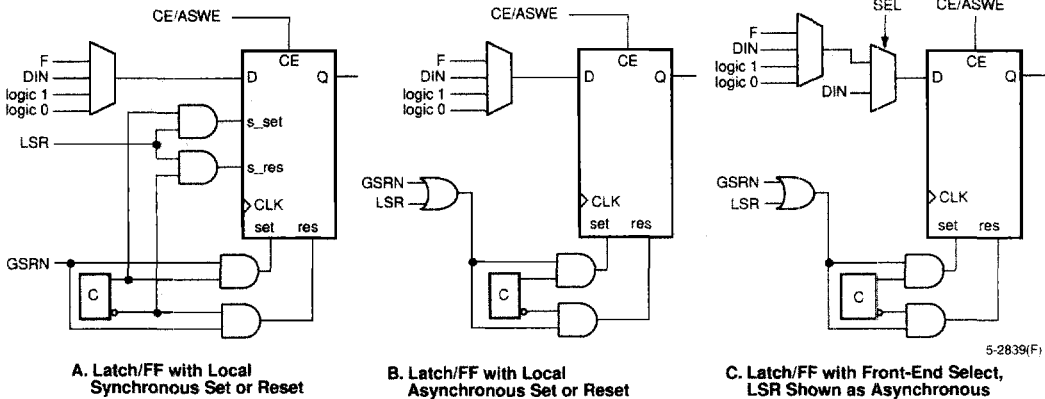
CE/ASWE

F
DIN
logic 1
logic 0

D
CE
Q

s_set
LSR
s_res
CLK
set
res

GSRN
C

A. Latch/FF with Local Synchronous Set or Reset

CE/ASWE

F
DIN
logic 1
logic 0

D
CE
Q

GSRN
LSR
CLK
set
res
C

B. Latch/FF with Local Asynchronous Set or Reset

SEL
CE/ASWE

F
DIN
logic 1
logic 0
DIN

D
CE
Q

GSRN
LSR
CLK
set
res
C

5-2839(F)

C. Latch/FF with Front-End Select, LSR Shown as Asynchronous